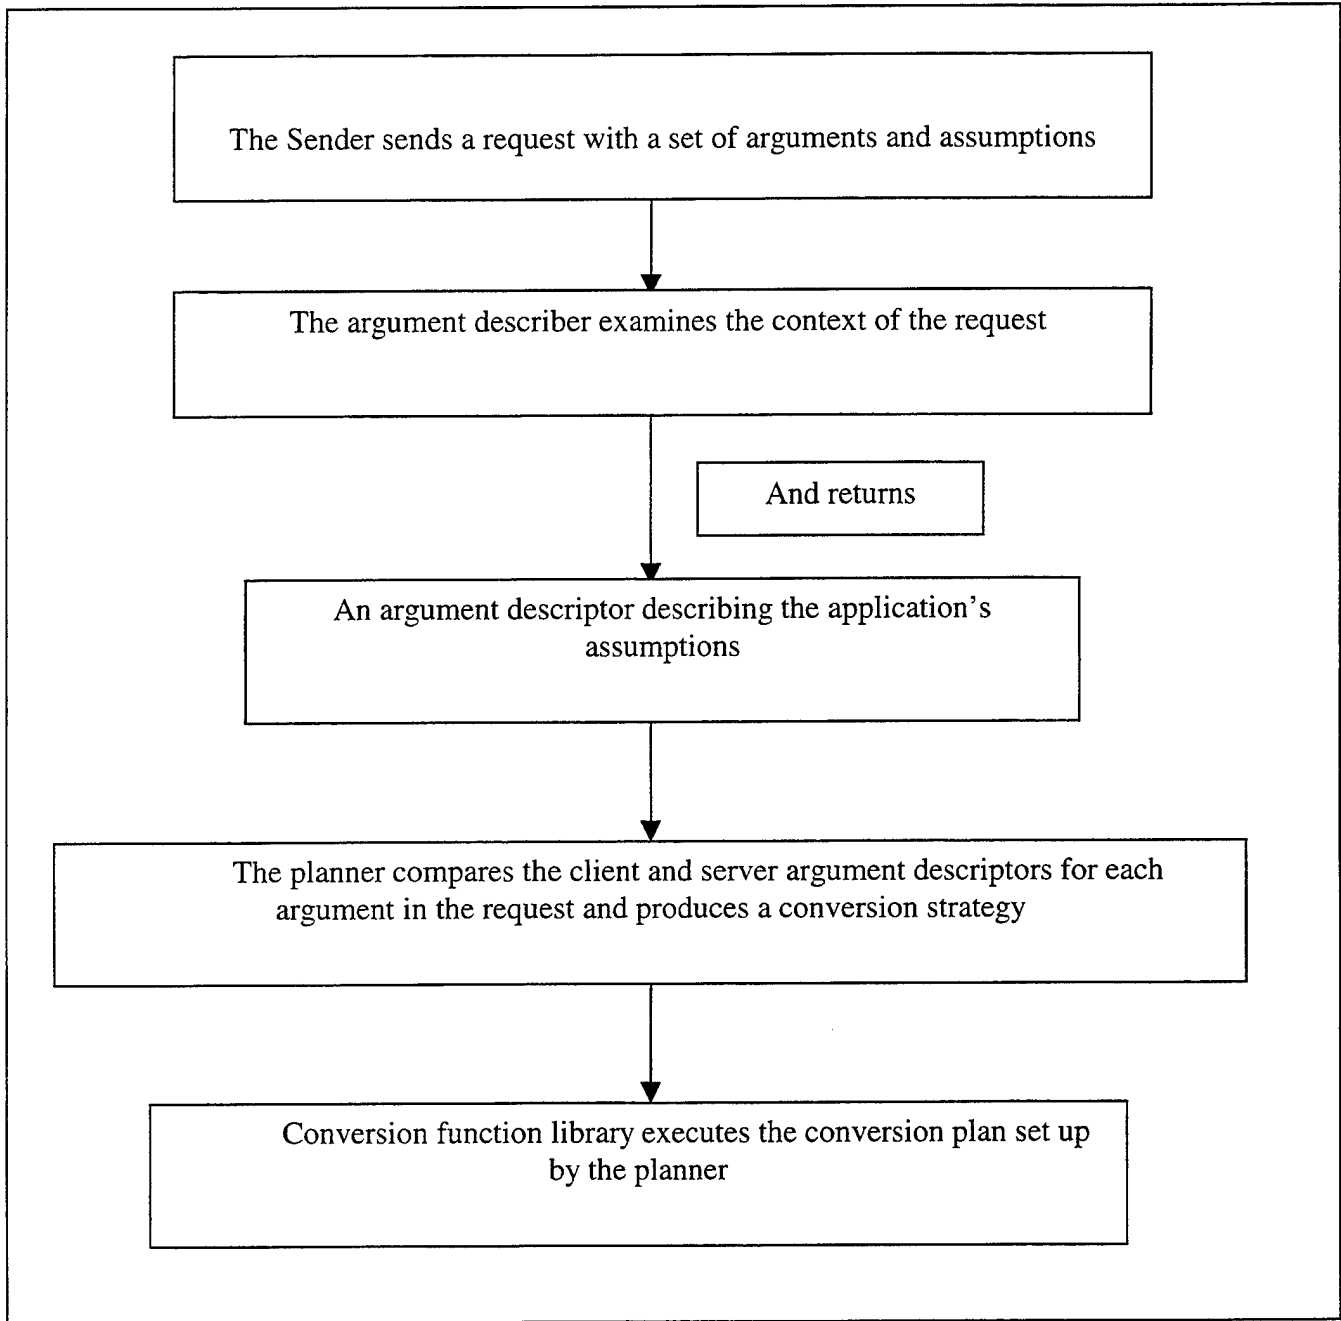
The Sender sends a request with a set of arguments and assumptions

The argument describer examines the context of the request

And returns

An argument descriptor describing the application's assumptions

The planner compares the client and server argument descriptors for each argument in the request and produces a conversion strategy

Conversion function library executes the conversion plan set up by the planner